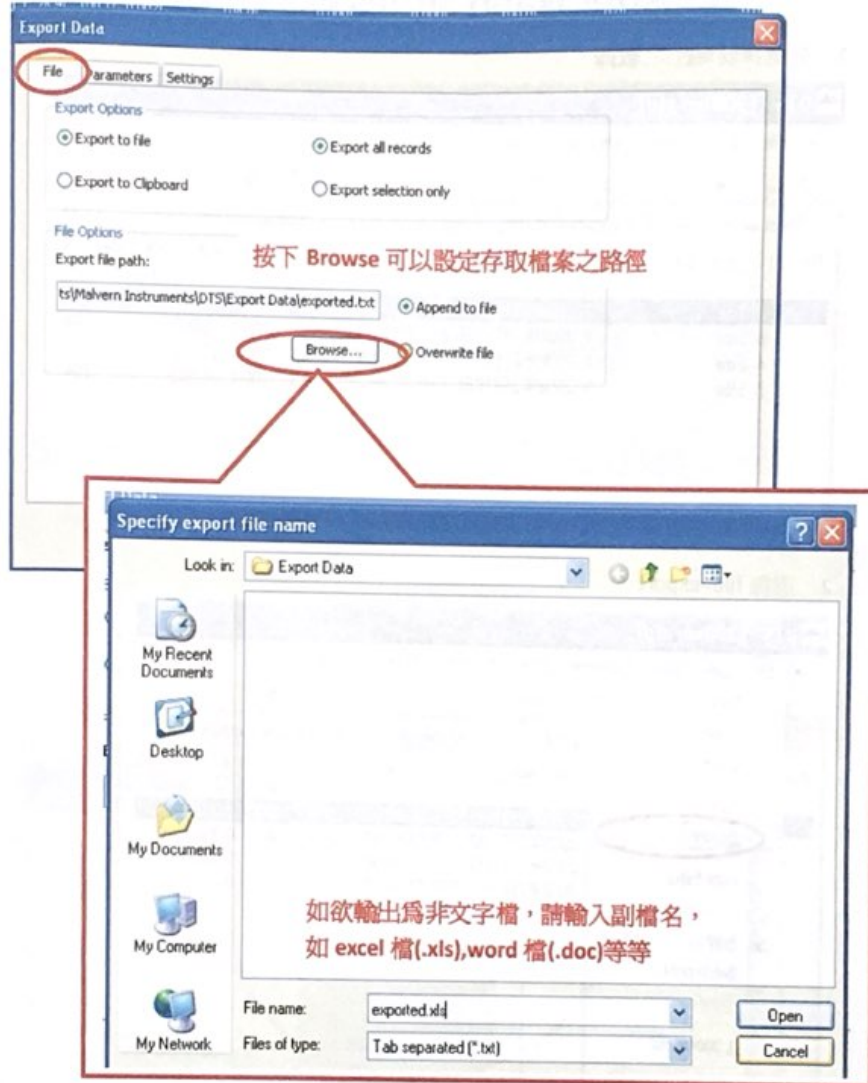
Export Data

File
Parameters
Settings

Export Options
Export to file
Export all records
Export to Clipboard
Export selection only

File Options
Export file path:
按下 Browse 可以設定存取檔案之路徑
ts\Malvern Instruments\DTS\Export Data\exported.txt
Append to file
Browse...
Overwrite file

Specify export file name
Look in: Export Data
My Recent Documents
Desktop
My Documents
My Computer
My Network

如欲輸出爲非文字檔，請輸入副檔名，
如 excel 檔(.xls),word 檔(.doc)等等

File name: exported.xls
Files of type: Tab separated (*.txt)
Open
Cancel